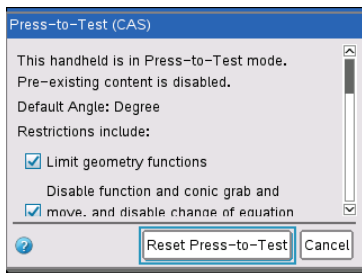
Press-to-Test (CAS)

This handheld is in Press-to-Test mode. Pre-existing content is disabled.

Default Angle: Degree

Restrictions include:

Limit geometry functions

Disable function and conic grab and move, and disable change of equation

Reset Press-to-Test

Cancel